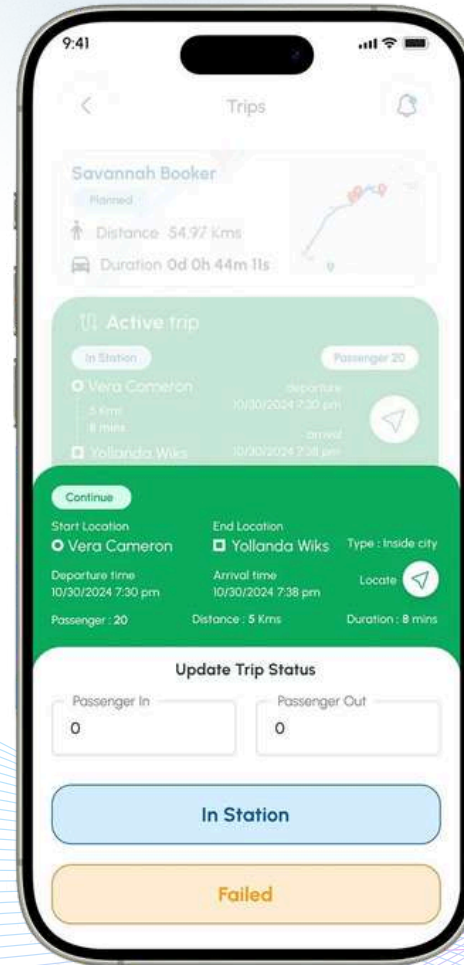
9:41

Trips

Savannah Booker
Planned
Distance 54.97 Kms
Duration 0d 0h 44m 11s

Active trip
In Station
Passenger 20
Vera Cameron
5 Kms
8 mins
Yollanda Wiks
departure 10/30/2024 7:30 pm
arrival 10/30/2024 7:38 pm

Continue
Start Location
Vera Cameron
End Location
Yollanda Wiks
Type : Inside city
Departure time
10/30/2024 7:30 pm
Arrival time
10/30/2024 7:38 pm
Locate
Passenger : 20
Distance : 5 Kms
Duration : 8 mins

Update Trip Status
Passenger In
0
Passenger Out
0

In Station

Failed